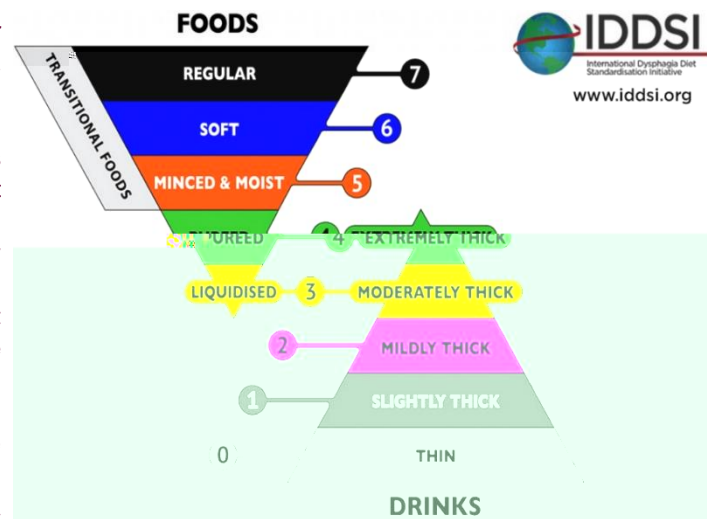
FOODS

IDDSI
International Dysphagia Diet Standardisation Initiative
www.iddsi.org

TRANSITIONAL FOODS

REGULAR 7
SOFT 6
MINCED & MOIST 5
PUREED 4 EXTREMELY THICK
LIQUIDISED 3 MODERATELY THICK
2 MILDLY THICK
1 SLIGHTLY THICK
0 THIN

DRINKS